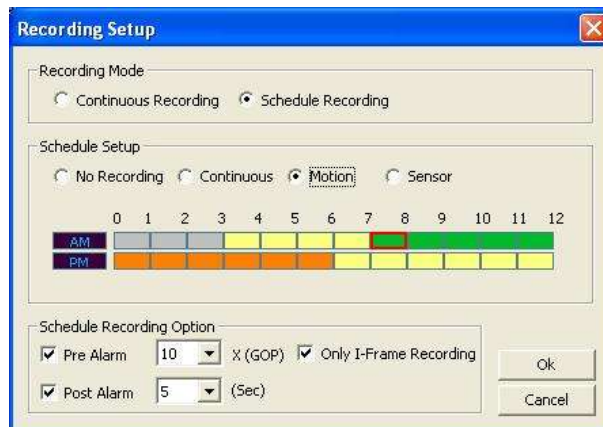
Recording Setup

Recording Mode

Continuous Recording

Schedule Recording

Schedule Setup

No Recording

Continuous

Motion

Sensor

0 1 2 3 4 5 6 7 8 9 10 11 12

AM

PM

Schedule Recording Option

Pre Alarm 10 X (GOP)

Only I-Frame Recording

Post Alarm 5 (Sec)

Ok

Cancel